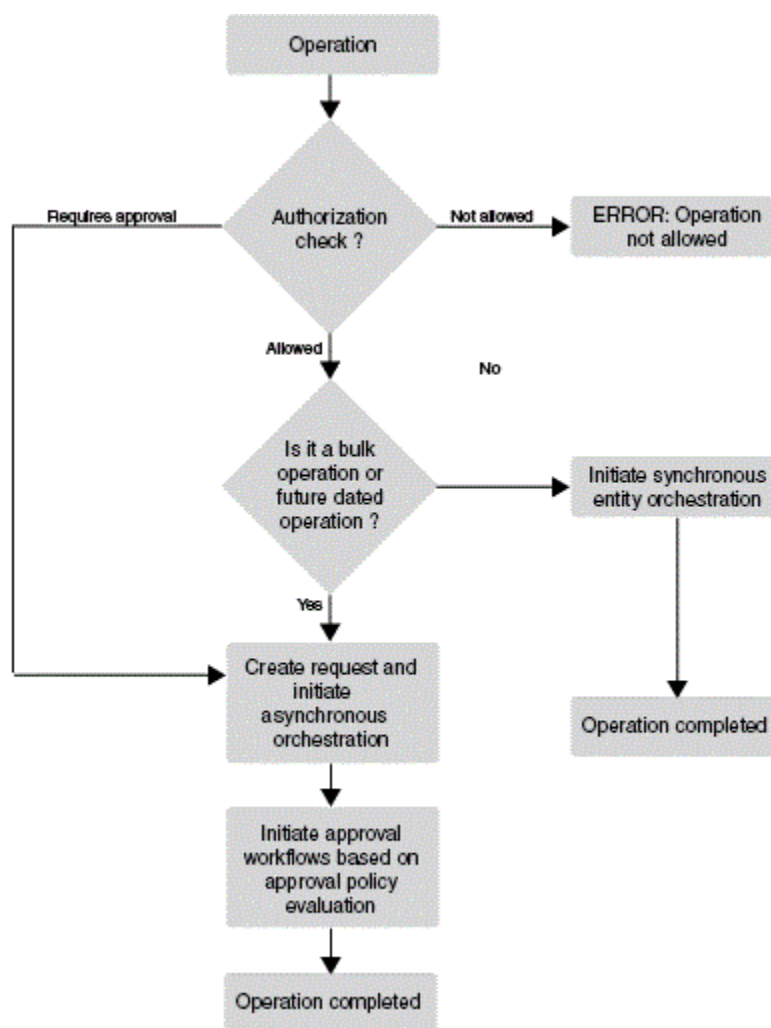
Operation

Requires approval

Authorization check ?

Not allowed

ERROR: Operation not allowed

Allowed

No

Is it a bulk operation or future dated operation ?

Initiate synchronous entity orchestration

Yes

Create request and initiate asynchronous orchestration

Operation completed

Initiate approval workflows based on approval policy evaluation

Operation completed